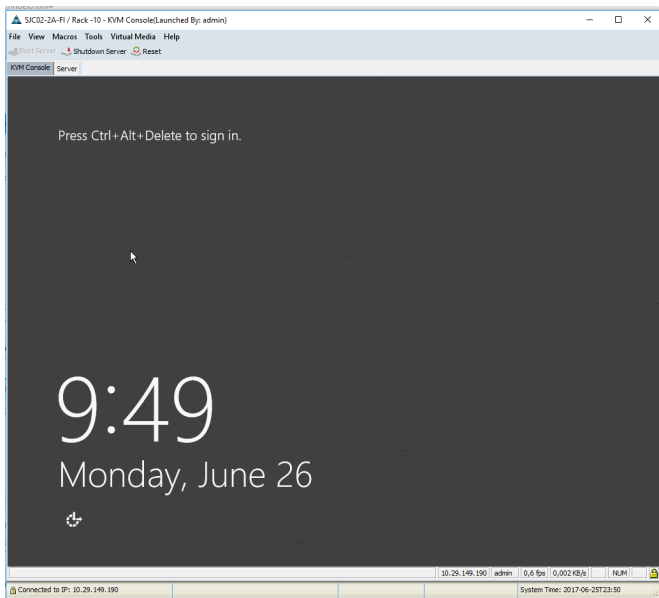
SJC02-2A-FI / Rack -10 - KVM Console(Launched By: admin)

File View Macros Tools Virtual Media Help

Boot Server Shutdown Server Reset

KVM Console Server

Press Ctrl+Alt+Delete to sign in.

9:49

Monday, June 26

10.29.149.190 admin 0,6 fps 0,002 KB/s NUM

Connected to IP: 10.29.149.190

System Time: 2017-06-25T23:50